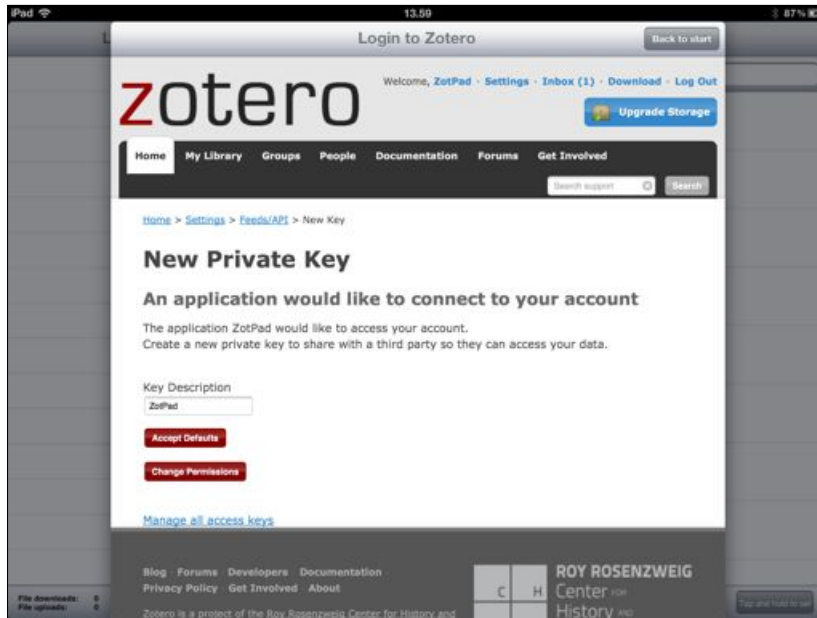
iPad 13.59 87 %

Login to Zotero

Back to start

zotero

Welcome, ZotPad · Settings · Inbox (1) · Download · Log Out

Upgrade Storage

Home My Library Groups People Documentation Forums Get Involved

Search support Search

Home > Settings > Feeds/API > New Key

New Private Key

An application would like to connect to your account

The application ZotPad would like to access your account.
Create a new private key to share with a third party so they can access your data.

Key Description

ZotPad

Accept Defaults

Change Permissions

Manage all access keys

Blog · Forums · Developers · Documentation
Privacy Policy · Get Involved · About

Zotero is a project of the Roy Rosenzweig Center for History and

C H ROY ROSENZWEIG Center FOR History AND

File downloads: 0
File uploads: 0

Tap and hold to set